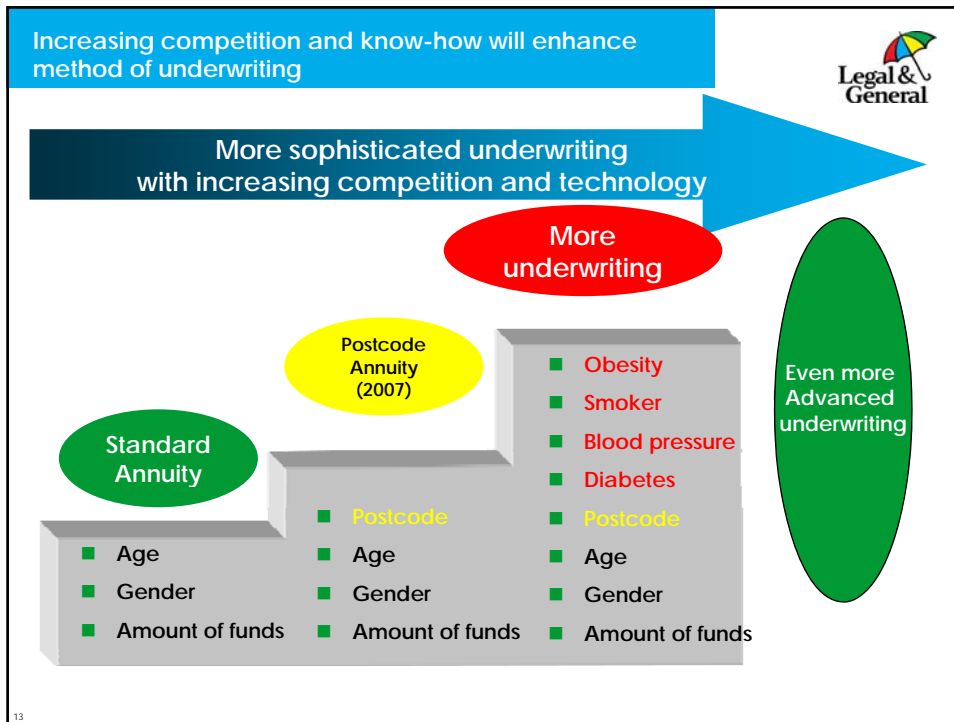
Increasing competition and know-how will enhance method of underwriting

Legal & General

More sophisticated underwriting with increasing competition and technology

More underwriting

Postcode Annuity (2007)

Standard Annuity

Even more Advanced underwriting

- Age
- Gender
- Amount of funds

- Postcode
- Age
- Gender
- Amount of funds

- Obesity
- Smoker
- Blood pressure
- Diabetes
- Postcode
- Age
- Gender
- Amount of funds

13